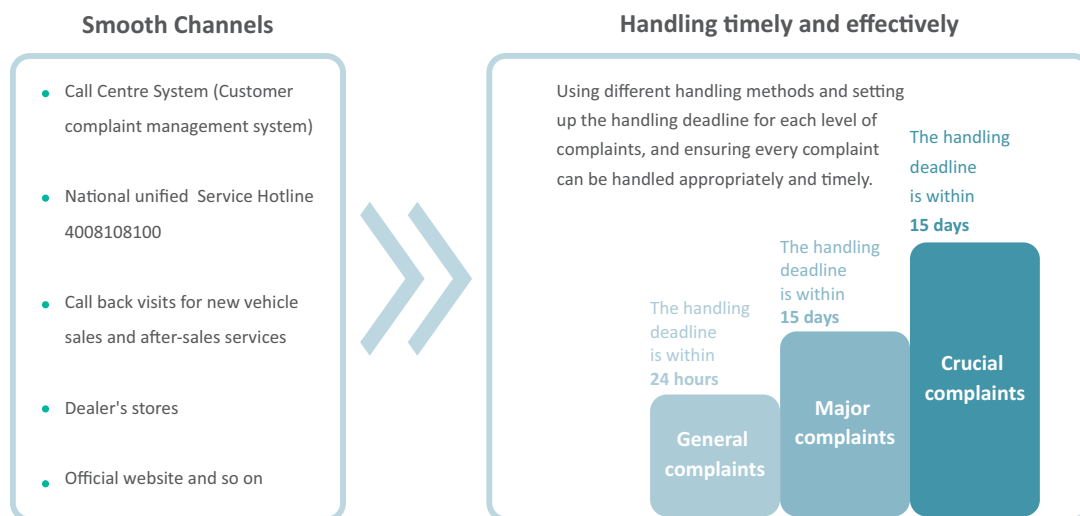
Smooth Channels

- Call Centre System (Customer complaint management system)
- National unified Service Hotline 4008108100
- Call back visits for new vehicle sales and after-sales services
- Dealer's stores
- Official website and so on

Handling timely and effectively

Using different handling methods and setting up the handling deadline for each level of complaints, and ensuring every complaint can be handled appropriately and timely.

The handling deadline is within 24 hours

General complaints

The handling deadline is within 15 days

Major complaints

The handling deadline is within 15 days

Crucial complaints